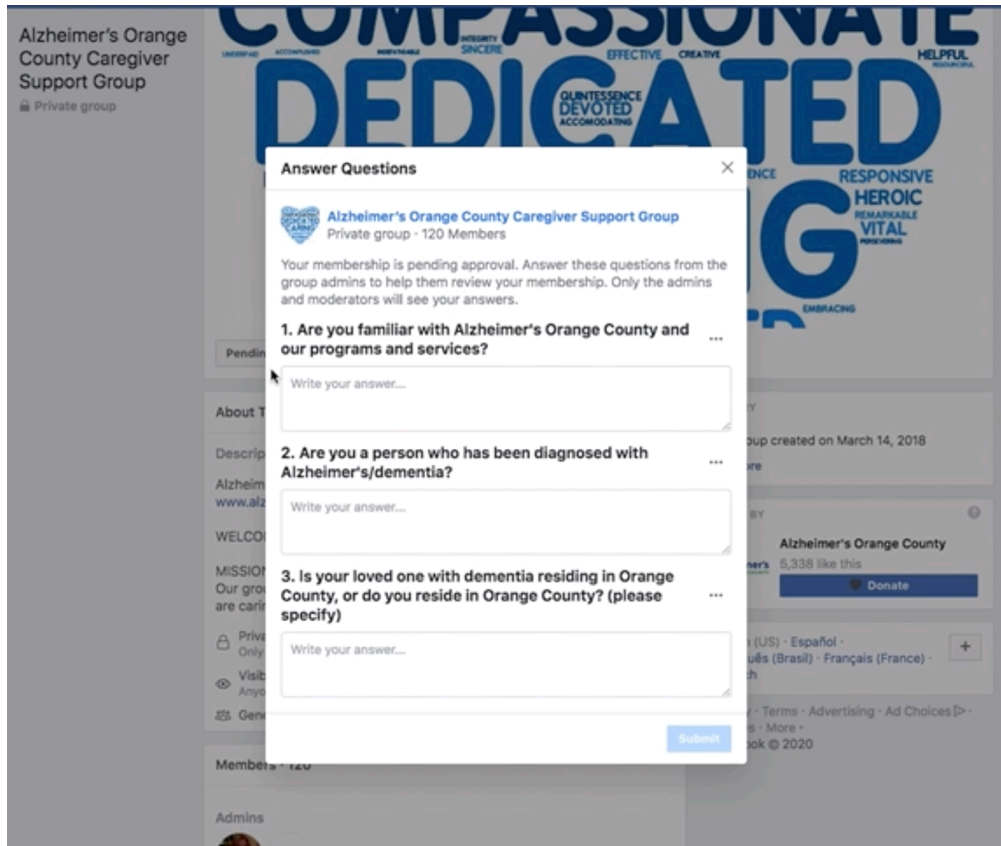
Alzheimer's Orange County Caregiver Support Group

Private group

COMPASSIONATE

UNDERPAID ACCOMPLISHED INTEGRITY SINCERE EFFECTIVE CREATIVE HELPFUL

DEDICATED

QUINTESSENCE DEVOTED ACCOMODATING

RESPONSIVE HEROIC REMARKABLE VITAL EMBRACING

Answer Questions

Alzheimer's Orange County Caregiver Support Group

Private group · 120 Members

Your membership is pending approval. Answer these questions from the group admins to help them review your membership. Only the admins and moderators will see your answers.

1. Are you familiar with Alzheimer's Orange County and our programs and services?

Write your answer...

2. Are you a person who has been diagnosed with Alzheimer's/dementia?

Write your answer...

3. Is your loved one with dementia residing in Orange County, or do you reside in Orange County? (please specify)

Write your answer...

Submit

Pendin

About T

Descrip

Alzheim

www.alz

WELCO

MISSION

Our gro

are carin

Priva

Only

Visib

Anyo

Gen

Members · 120

Admins

oup created on March 14, 2018

re

Alzheimer's Orange County

5,338 like this

Donate

(US) · Español ·

uês (Brasil) · Français (France) ·

h

· Terms · Advertising · Ad Choices ·

· More ·

ok © 2020